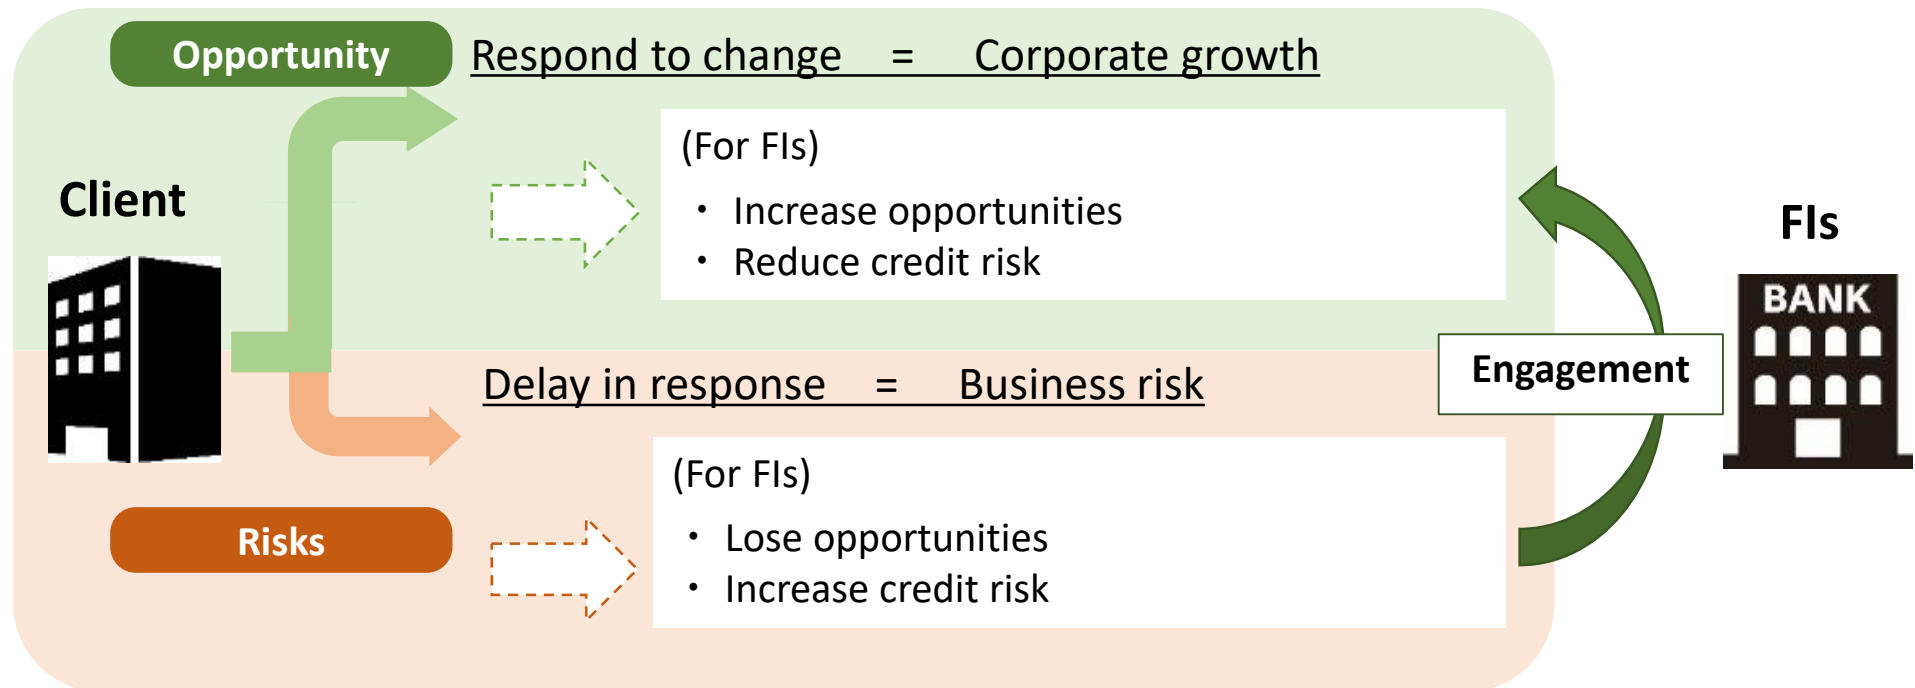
Opportunity

Respond to change = Corporate growth

Client

(For FIs)
・ Increase opportunities
・ Reduce credit risk

FIs

BANK

Engagement

Delay in response = Business risk

Risks

(For FIs)
・ Lose opportunities
・ Increase credit risk